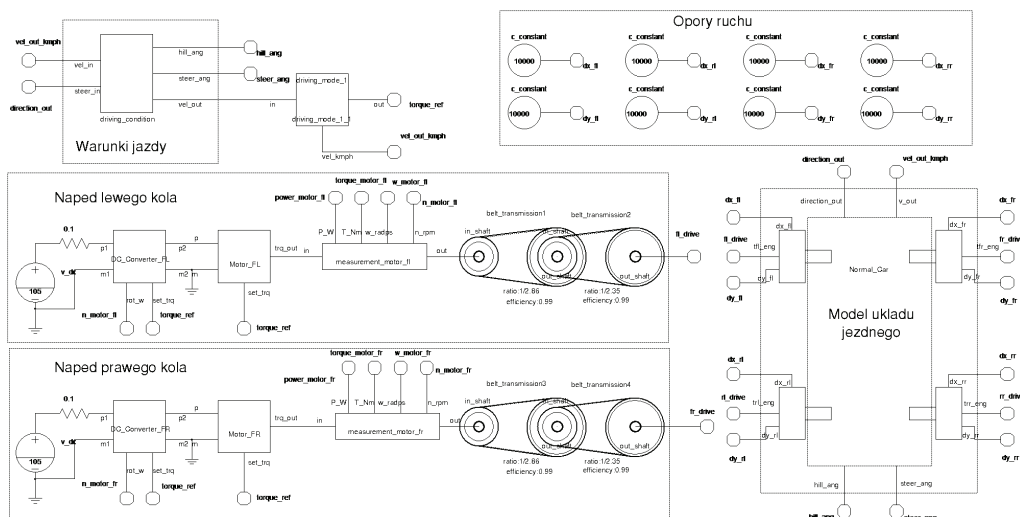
vel_out_kmph
vel_in
steer_in
direction_out
driving_condition
hill_ang
hill_ang
steer_ang
steer_ang
vel_out
in
driving_mode_1
driving_mode_1_1
out
torque_ref
vel_out_kmph
vel_kmph
Warunki jazdy

Opory ruchu
c_constant
10000
dx_fl
c_constant
10000
dx_rl
c_constant
10000
dx_fr
c_constant
10000
dx_rr
c_constant
10000
dy_fl
c_constant
10000
dy_rl
c_constant
10000
dy_fr
c_constant
10000
dy_rr

Naped lewego kola
torque_motor_fl
w_motor_fl
power_motor_fl
n_motor_fl
0.1
p1
DC_Converter_FL
p2
p
Motor_FL
trq_put
P_W
T_Nm
w_radps
n_rpm
in
measurement_motor_fl
out
belt_transmission1
belt_transmission2
in_shaft
out_shaft
out_shaft
fl_drive
v_dc
105
m1
m2
m
rot_w
set_trq
set_trq
n_motor_fl
torque_ref
torque_ref
ratio:1/2.86
efficiency:0.99
ratio:1/2.35
efficiency:0.99

Naped prawego kola
torque_motor_fr
w_motor_fr
power_motor_fr
n_motor_fr
0.1
p1
DC_Converter_FR
p2
p
Motor_FR
trq_put
P_W
T_Nm
w_radps
n_rpm
in
measurement_motor_fr
out
belt_transmission3
belt_transmission4
in_shaft
out_shaft
out_shaft
fr_drive
v_dc
105
m1
rot_w
set_trq
set_trq
n_motor_fr
torque_ref
torque_ref
ratio:1/2.86
efficiency:0.99
ratio:1/2.35
efficiency:0.99

direction_out
vel_out_kmph
direction_put
v_out
dx_fl
dx_fl
dx_fr
dx_fr
fl_drive
trfl_eng
trfr_eng
fr_drive
Normal_Car
dy_fl
dy_fl
dy_fr
dy_fr
Model ukladu jezdnego
dx_rl
dx_rl
dx_rr
dx_rr
rl_drive
trrl_eng
trrr_eng
rr_drive
dy_rl
dy_rl
dy_rr
dy_rr
hill_ang
steer_ang
hill_ang
steer_ang